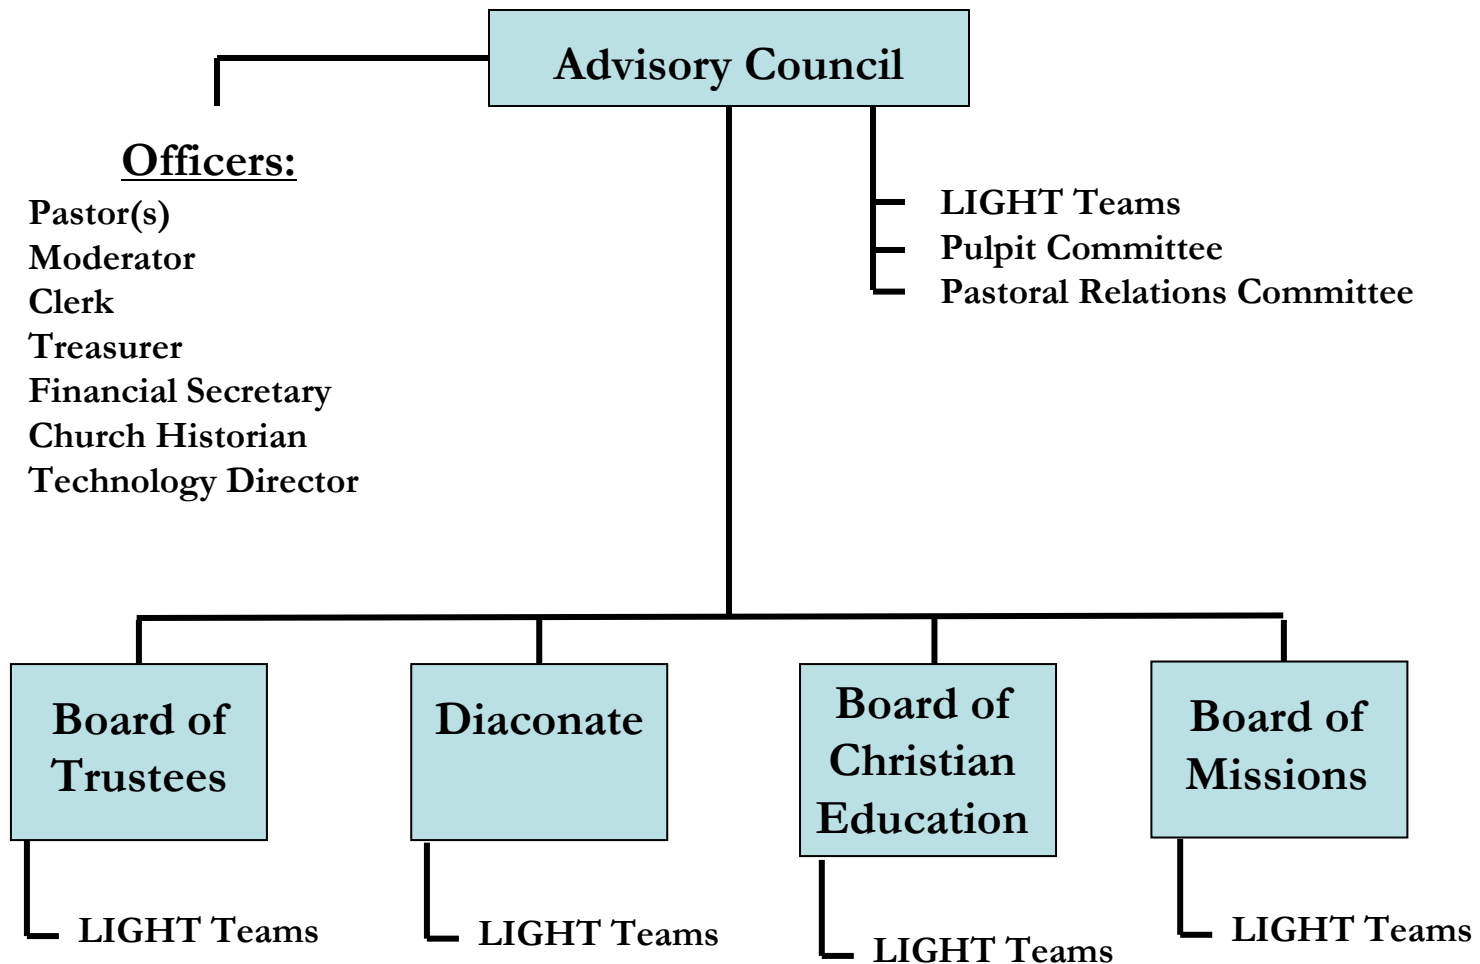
Advisory Council

Officers:
Pastor(s)
Moderator
Clerk
Treasurer
Financial Secretary
Church Historian
Technology Director

LIGHT Teams
Pulpit Committee
Pastoral Relations Committee

Board of Trustees

LIGHT Teams

Diaconate

LIGHT Teams

Board of Christian Education

LIGHT Teams

Board of Missions

LIGHT Teams